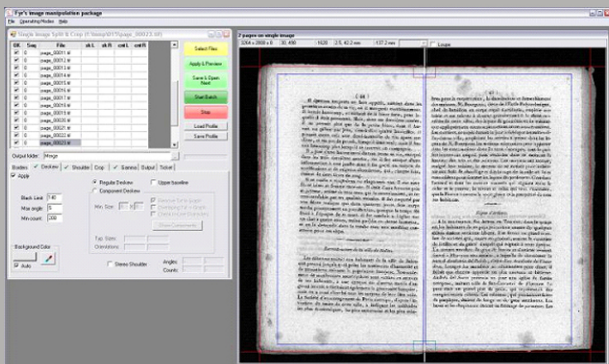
Tye's image manipulation package
File Operating Modes Help
Single Image Split & Crop (F:\temp\0019\page_00023.tif)

| OK | Seq | File | sk L | sk R | cnt L | cnt R |
|---|---|---|---|---|---|---|
| ✓ | 0 | page_00011.tif | | | | |
| ✓ | 0 | page_00012.tif | | | | |
| ✓ | 0 | page_00013.tif | | | | |
| ✓ | 0 | page_00014.tif | | | | |
| ✓ | 0 | page_00015.tif | | | | |
| ✓ | 0 | page_00016.tif | | | | |
| ✓ | 0 | page_00017.tif | | | | |
| ✓ | 0 | page_00018.tif | | | | |
| ✓ | 0 | page_00019.tif | | | | |
| ✓ | 0 | page_00020.tif | | | | |
| ✓ | 0 | page_00021.tif | | | | |
| ✓ | 0 | page_00022.tif | | | | |
| ✓ | 0 | page_00023.tif | | | | |

Select Files
Apply & Preview
Save & Open Next
Start Batch
Stop
Load Profile
Save Profile

Output folder: \Image

Borders Deskew Shoulder Crop Gamma Output Tidset
Apply
Regular Deskew
Upper baseline
Component Deskew
Black Limit 140
Max angle 5
Min count 200
Min. Size
Background Color
Auto
Top Stem
Directions
Skews Shoulder
Angles
Counts

2 pages on single image
Loupe
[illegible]